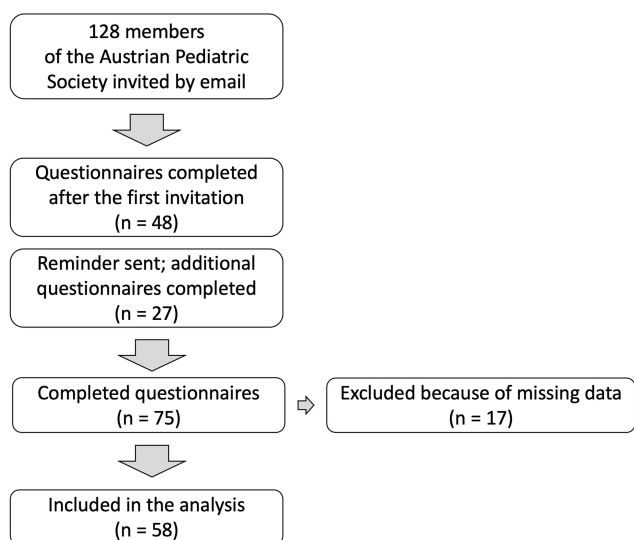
128 members of the Austrian Pediatric Society invited by email

Questionnaires completed after the first invitation (n = 48)

Reminder sent; additional questionnaires completed (n = 27)

Completed questionnaires (n = 75)

Excluded because of missing data (n = 17)

Included in the analysis (n = 58)